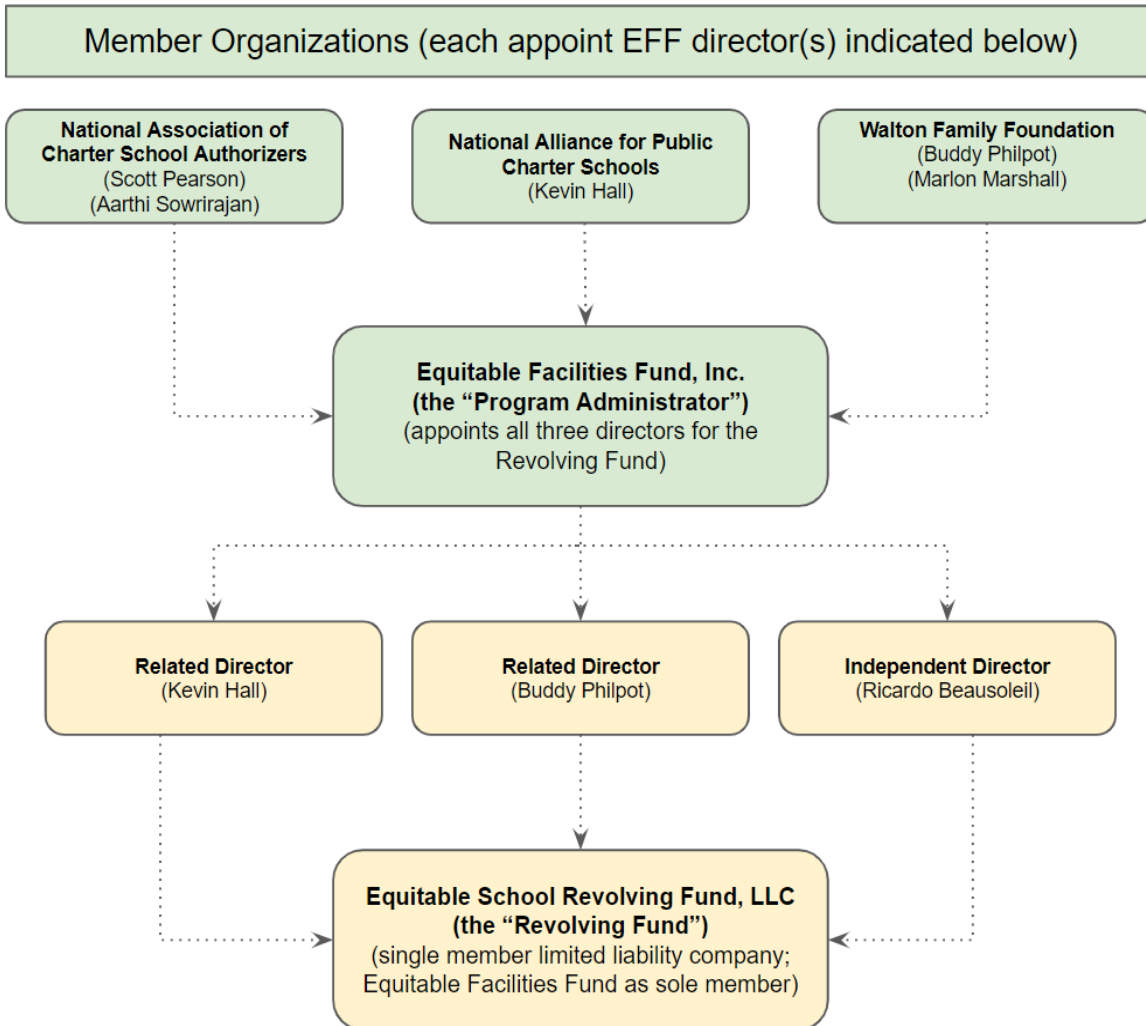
Member Organizations (each appoint EFF director(s) indicated below)

National Association of Charter School Authorizers
(Scott Pearson)
(Aarthi Sowrirajan)

National Alliance for Public Charter Schools
(Kevin Hall)

Walton Family Foundation
(Buddy Philpot)
(Marlon Marshall)

Equitable Facilities Fund, Inc.
(the "Program Administrator")
(appoints all three directors for the Revolving Fund)

Related Director
(Kevin Hall)

Related Director
(Buddy Philpot)

Independent Director
(Ricardo Beausoleil)

Equitable School Revolving Fund, LLC
(the "Revolving Fund")
(single member limited liability company; Equitable Facilities Fund as sole member)